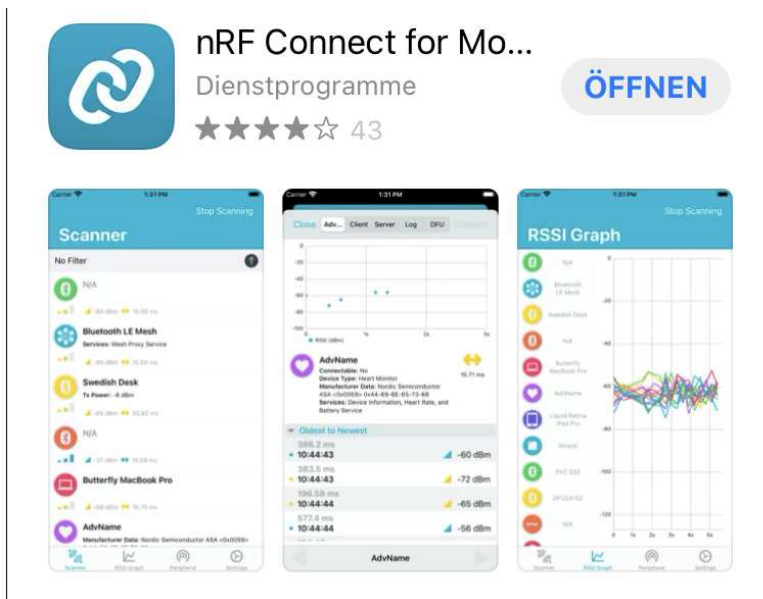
nRF Connect for Mo...
Dienstprogramme
ÖFFNEN
43

Carrier
1:31 PM
Stop Scanning
Scanner
No Filter
N/A
Bluetooth LE Mesh
Services: Mesh Proxy Service
Swedish Desk
Tx Power: -8 dBm
N/A
Butterfly MacBook Pro
AdvName
Manufacturer Data: Nordic Semiconductor ASA <0x0059>
Scanner
RSSI Graph
Peripheral
Settings

Carrier
1:31 PM
Close
Adv...
Client
Server
Log
DFU
RSSI (dBm)
AdvName
Connectable: No
Device Type: Heart Monitor
Manufacturer Data: Nordic Semiconductor ASA <0x0059> 0x44-69-6E-65-73-68
Services: Device Information, Heart Rate, and Battery Service
Oldest to Newest
586.2 ms
10:44:43
-60 dBm
383.5 ms
10:44:43
-72 dBm
196.58 ms
10:44:44
-65 dBm
577.4 ms
10:44:44
-56 dBm
AdvName

Carrier
1:31 PM
Stop Scanning
RSSI Graph
N/A
Bluetooth LE Mesh
Swedish Desk
N/A
Butterfly MacBook Pro
AdvName
Liquid Retina iPad Pro
Sensor
FHC 550
DFU
N/A
Scanner
RSSI Graph
Peripheral
Settings